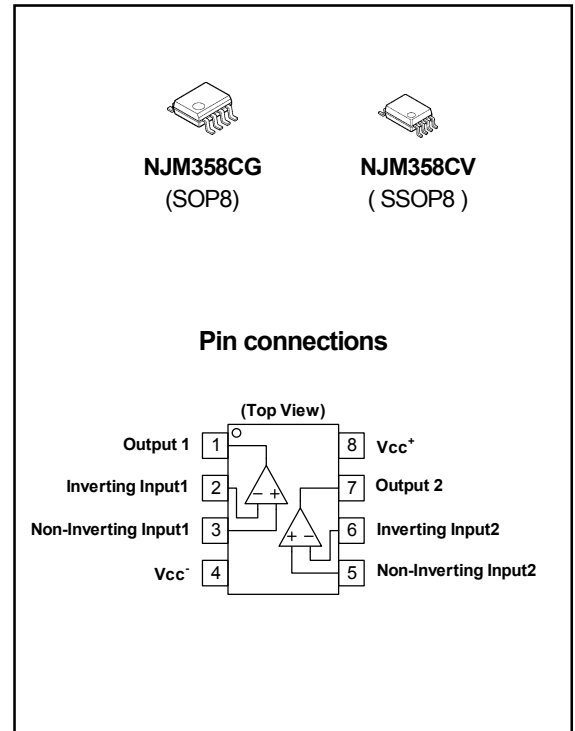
NJM358CG
(SOP8)

NJM358CV
( SSOP8 )

Pin connections

(Top View)

Output 1 1
Inverting Input1 2
Non-Inverting Input1 3
Vcc$^-$ 4

8 Vcc$^+$
7 Output 2
6 Inverting Input2
5 Non-Inverting Input2

− +
+ −